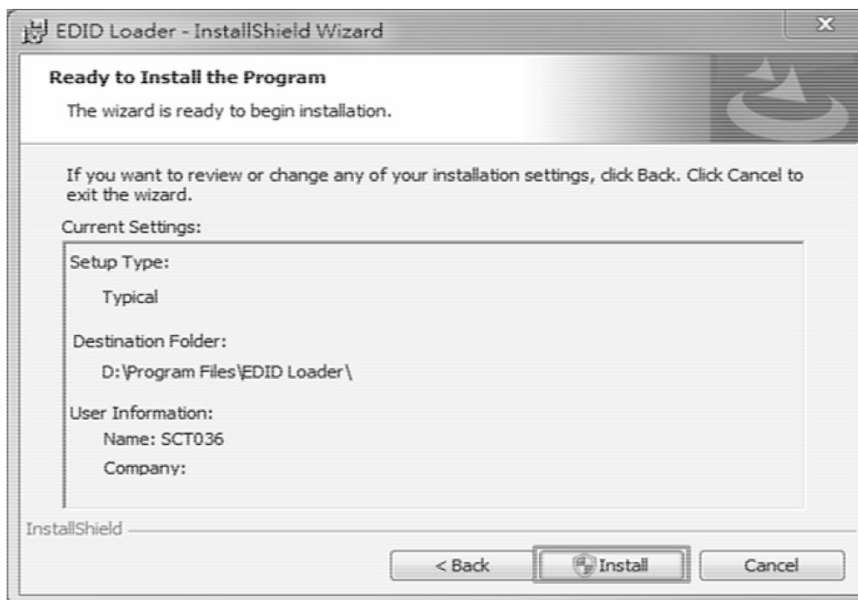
EDID Loader - InstallShield Wizard

Ready to Install the Program

The wizard is ready to begin installation.

If you want to review or change any of your installation settings, click Back. Click Cancel to exit the wizard.

Current Settings:

Setup Type:

Typical

Destination Folder:

D:\Program Files\EDID Loader\

User Information:

Name: SCT036

Company:

InstallShield

< Back

Install

Cancel